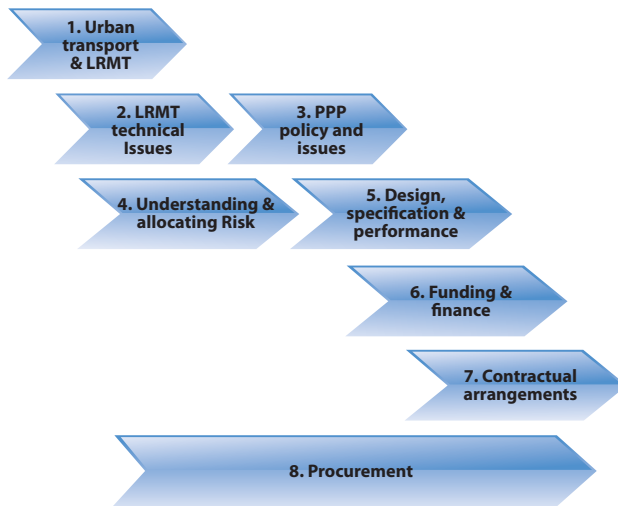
1. Urban transport & LRMT

2. LRMT technical Issues

3. PPP policy and issues

4. Understanding & allocating Risk

5. Design, specification & performance

6. Funding & finance

7. Contractual arrangements

8. Procurement